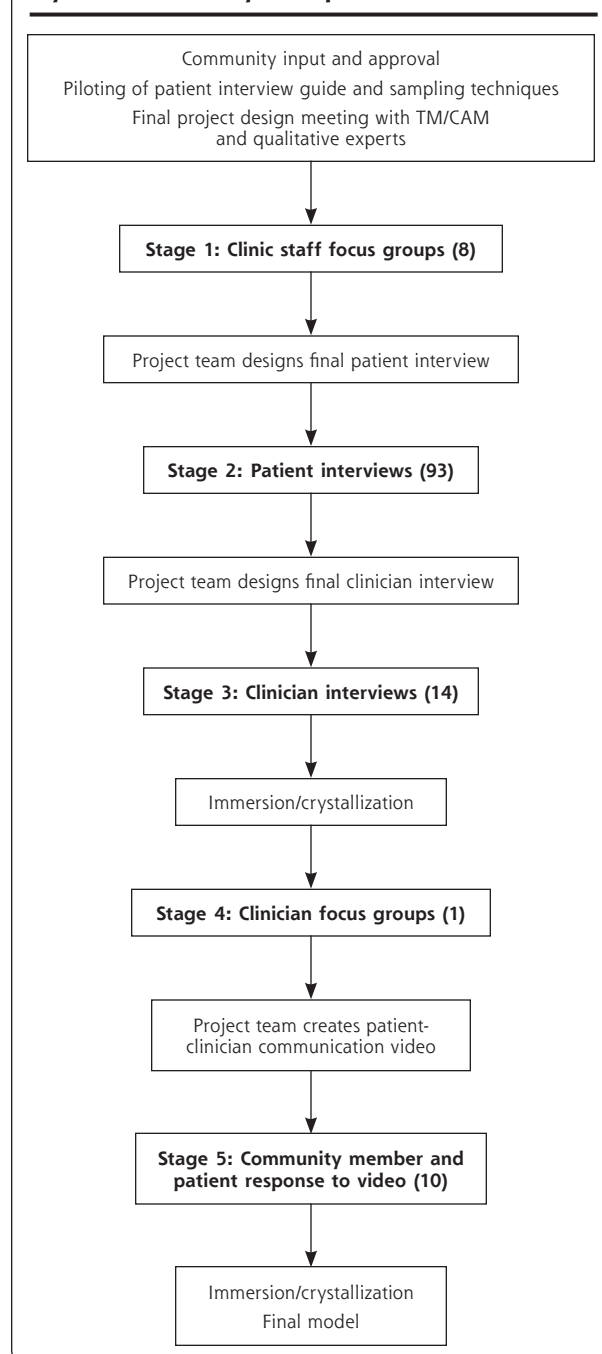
Community input and approval
Piloting of patient interview guide and sampling techniques
Final project design meeting with TM/CAM and qualitative experts

Stage 1: Clinic staff focus groups (8)

Project team designs final patient interview

Stage 2: Patient interviews (93)

Project team designs final clinician interview

Stage 3: Clinician interviews (14)

Immersion/crystallization

Stage 4: Clinician focus groups (1)

Project team creates patient-clinician communication video

Stage 5: Community member and patient response to video (10)

Immersion/crystallization
Final model